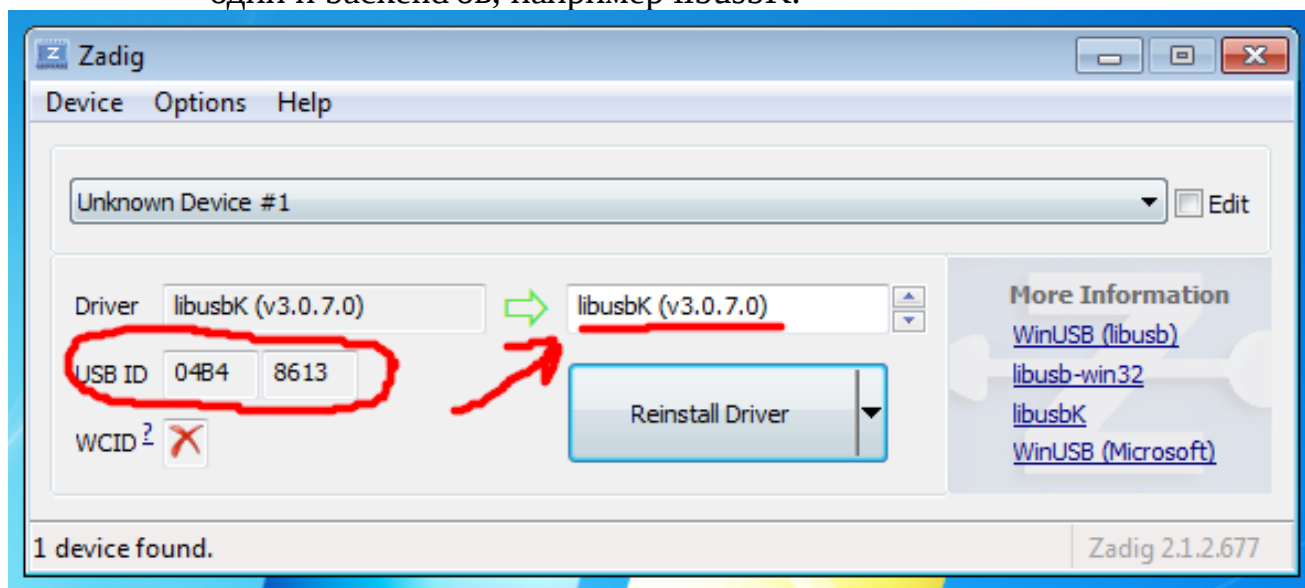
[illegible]

Zadig

Device Options Help

Unknown Device #1

Edit

Driver libusbK (v3.0.7.0)

libusbK (v3.0.7.0)

USB ID 04B4 8613

Reinstall Driver

WCID ?

More Information

WinUSB (libusb)

libusb-win32

libusbK

WinUSB (Microsoft)

1 device found.

Zadig 2.1.2.677